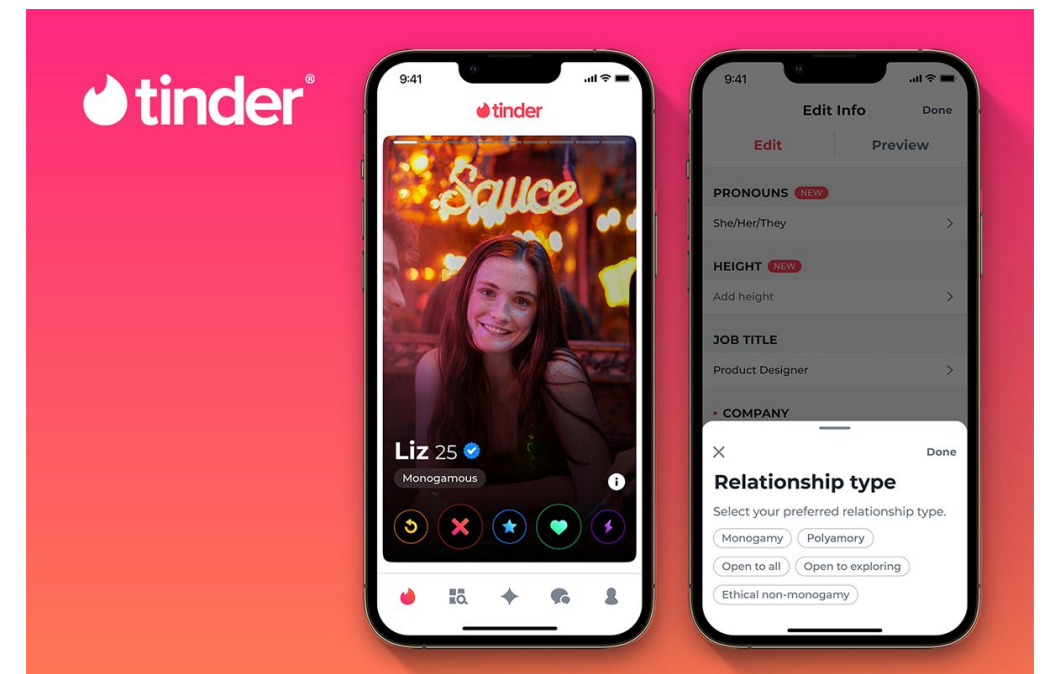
tinder®

9:41

tinder

Sauce

Liz 25

Monogamous

9:41

Edit Info

Done

Edit

Preview

PRONOUNS NEW

She/Her/They

HEIGHT NEW

Add height

JOB TITLE

Product Designer

COMPANY

Done

Relationship type

Select your preferred relationship type.

Monogamy

Polyamory

Open to all

Open to exploring

Ethical non-monogamy